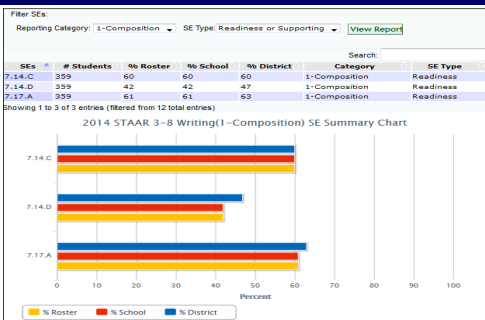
Filter SEs:

Reporting Category: 1-Composition SE Type: Readiness or Supporting View Report

Search:

| SEs | # Students | % Roster | % School | % District | Category | SE Type |
|---|---|---|---|---|---|---|
| 7.14.C | 359 | 60 | 60 | 60 | 1-Composition | Readiness |
| 7.14.D | 359 | 42 | 42 | 47 | 1-Composition | Readiness |
| 7.17.A | 359 | 61 | 61 | 63 | 1-Composition | Readiness |

Showing 1 to 3 of 3 entries (filtered from 12 total entries)

2014 STAAR 3-8 Writing(1-Composition) SE Summary Chart

7.14.C

7.14.D

7.17.A

0 10 20 30 40 50 60 70 80 90 100

Percent

% Roster % School % District